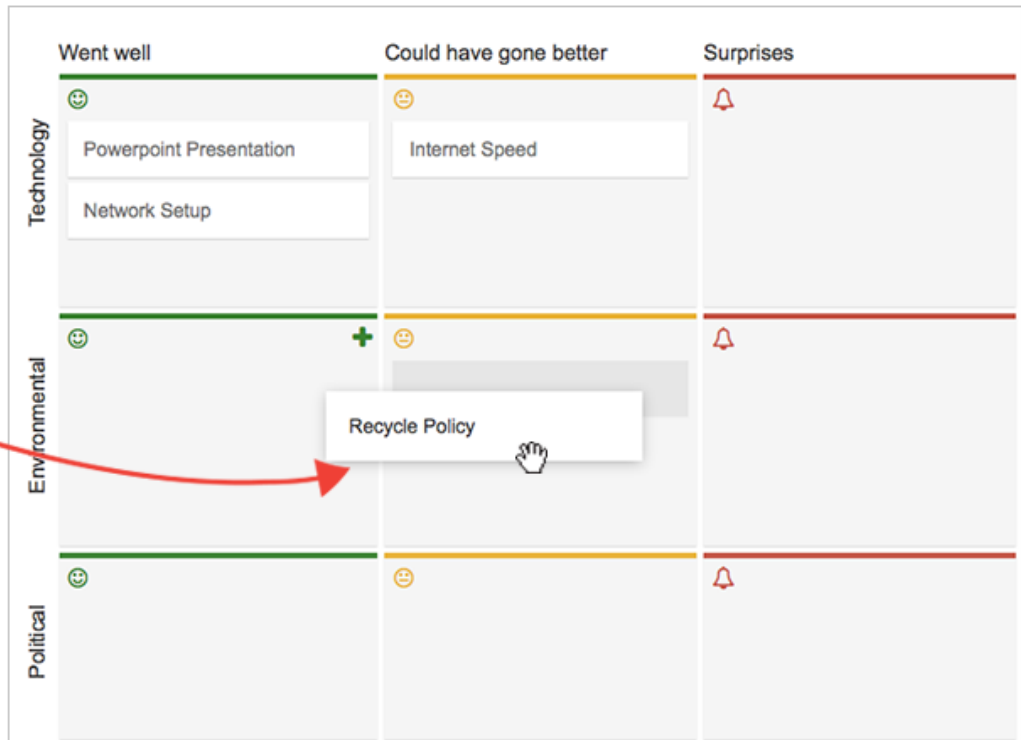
| | Went well | Could have gone better | Surprises |
|---|---|---|---|
| Technology | Powerpoint Presentation<br>Network Setup | Internet Speed | |
| Environmental | | Recycle Policy | |
| Political | | | |